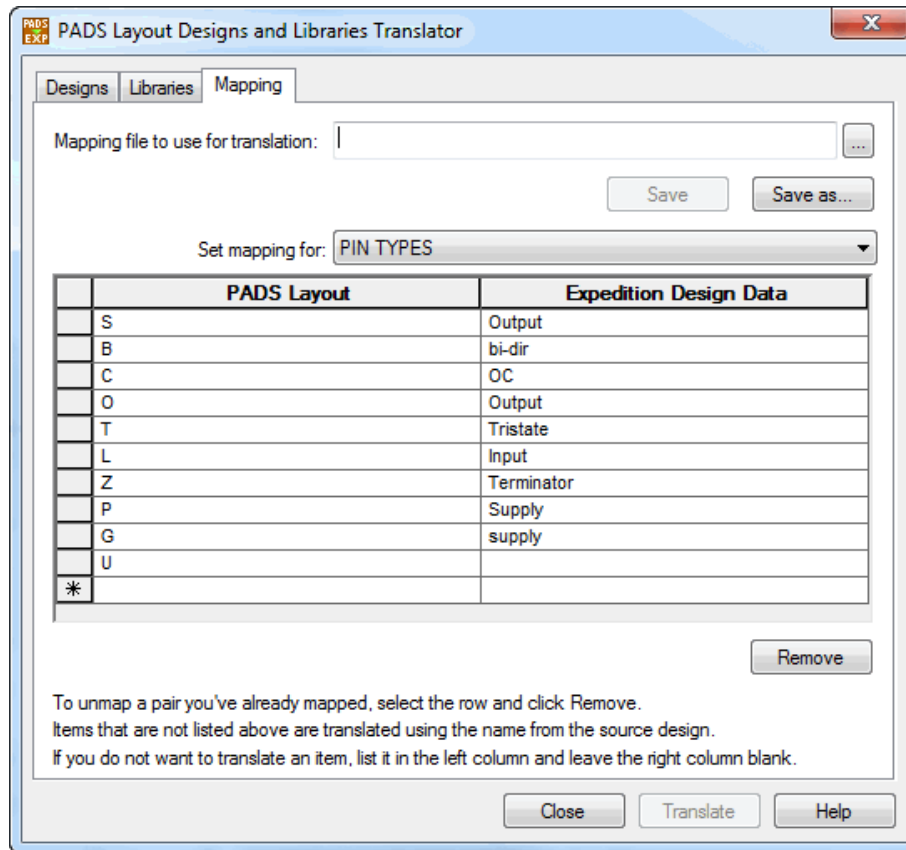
PADS EXP PADS Layout Designs and Libraries Translator

X

Designs | Libraries | Mapping

Mapping file to use for translation: ...

Save | Save as...

Set mapping for: PIN TYPES

| | PADS Layout | Expedition Design Data |
|---|---|---|
| | S | Output |
| | B | bi-dir |
| | C | OC |
| | O | Output |
| | T | Tristate |
| | L | Input |
| | Z | Terminator |
| | P | Supply |
| | G | supply |
| | U | |
| * | | |

Remove

To unmap a pair you've already mapped, select the row and click Remove.
Items that are not listed above are translated using the name from the source design.
If you do not want to translate an item, list it in the left column and leave the right column blank.

Close | Translate | Help